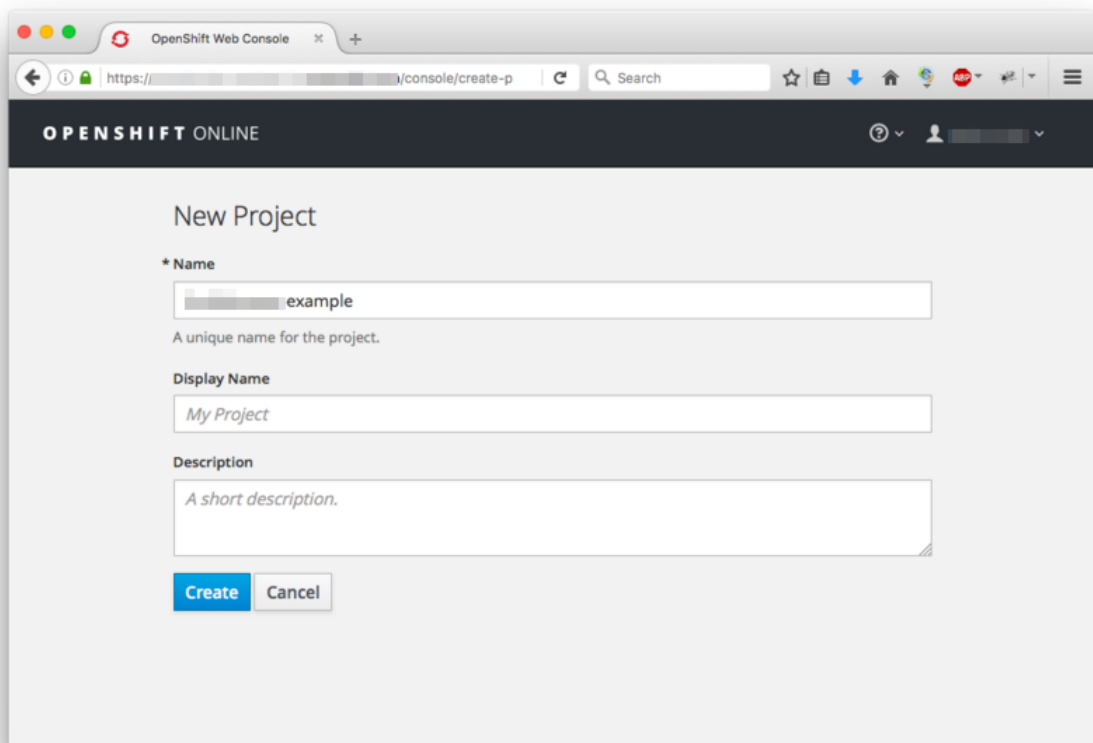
OpenShift Web Console

https://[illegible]/console/create-p

Search

ABP

OPENSHIFT ONLINE

New Project

* Name

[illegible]example

A unique name for the project.

Display Name

My Project

Description

A short description.

Create Cancel